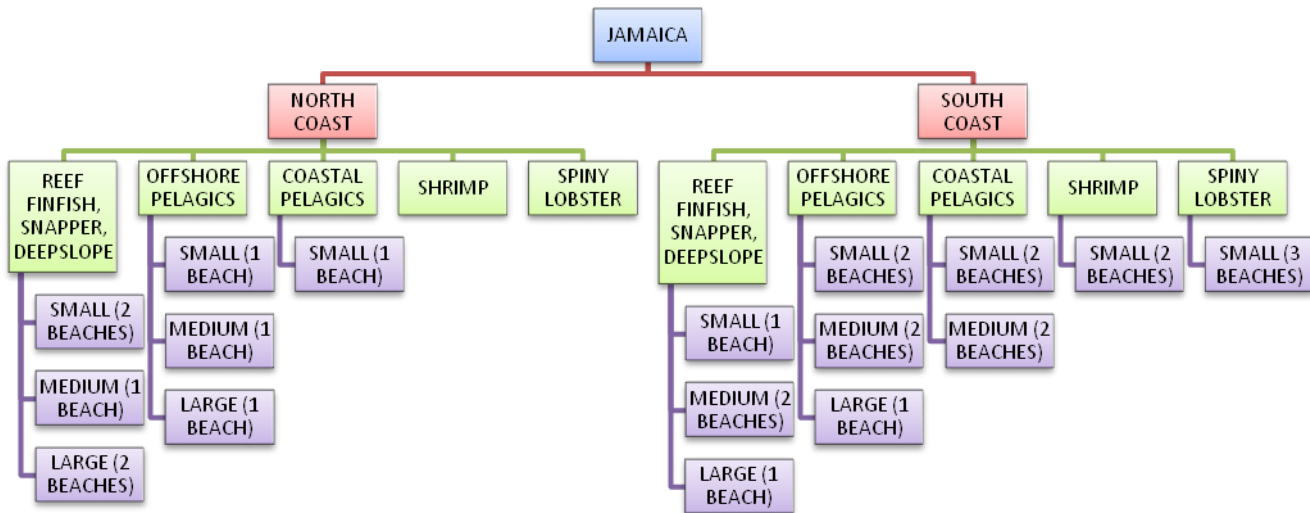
JAMAICA

NORTH COAST

REEF FINFISH, SNAPPER, DEEPSLOPE

SMALL (2 BEACHES)

MEDIUM (1 BEACH)

LARGE (2 BEACHES)

OFFSHORE PELAGICS

SMALL (1 BEACH)

MEDIUM (1 BEACH)

LARGE (1 BEACH)

COASTAL PELAGICS

SMALL (1 BEACH)

SHRIMP

SPINY LOBSTER

SOUTH COAST

REEF FINFISH, SNAPPER, DEEPSLOPE

SMALL (1 BEACH)

MEDIUM (2 BEACHES)

LARGE (1 BEACH)

OFFSHORE PELAGICS

SMALL (2 BEACHES)

MEDIUM (2 BEACHES)

LARGE (1 BEACH)

COASTAL PELAGICS

SMALL (2 BEACHES)

MEDIUM (2 BEACHES)

SHRIMP

SMALL (2 BEACHES)

SPINY LOBSTER

SMALL (3 BEACHES)